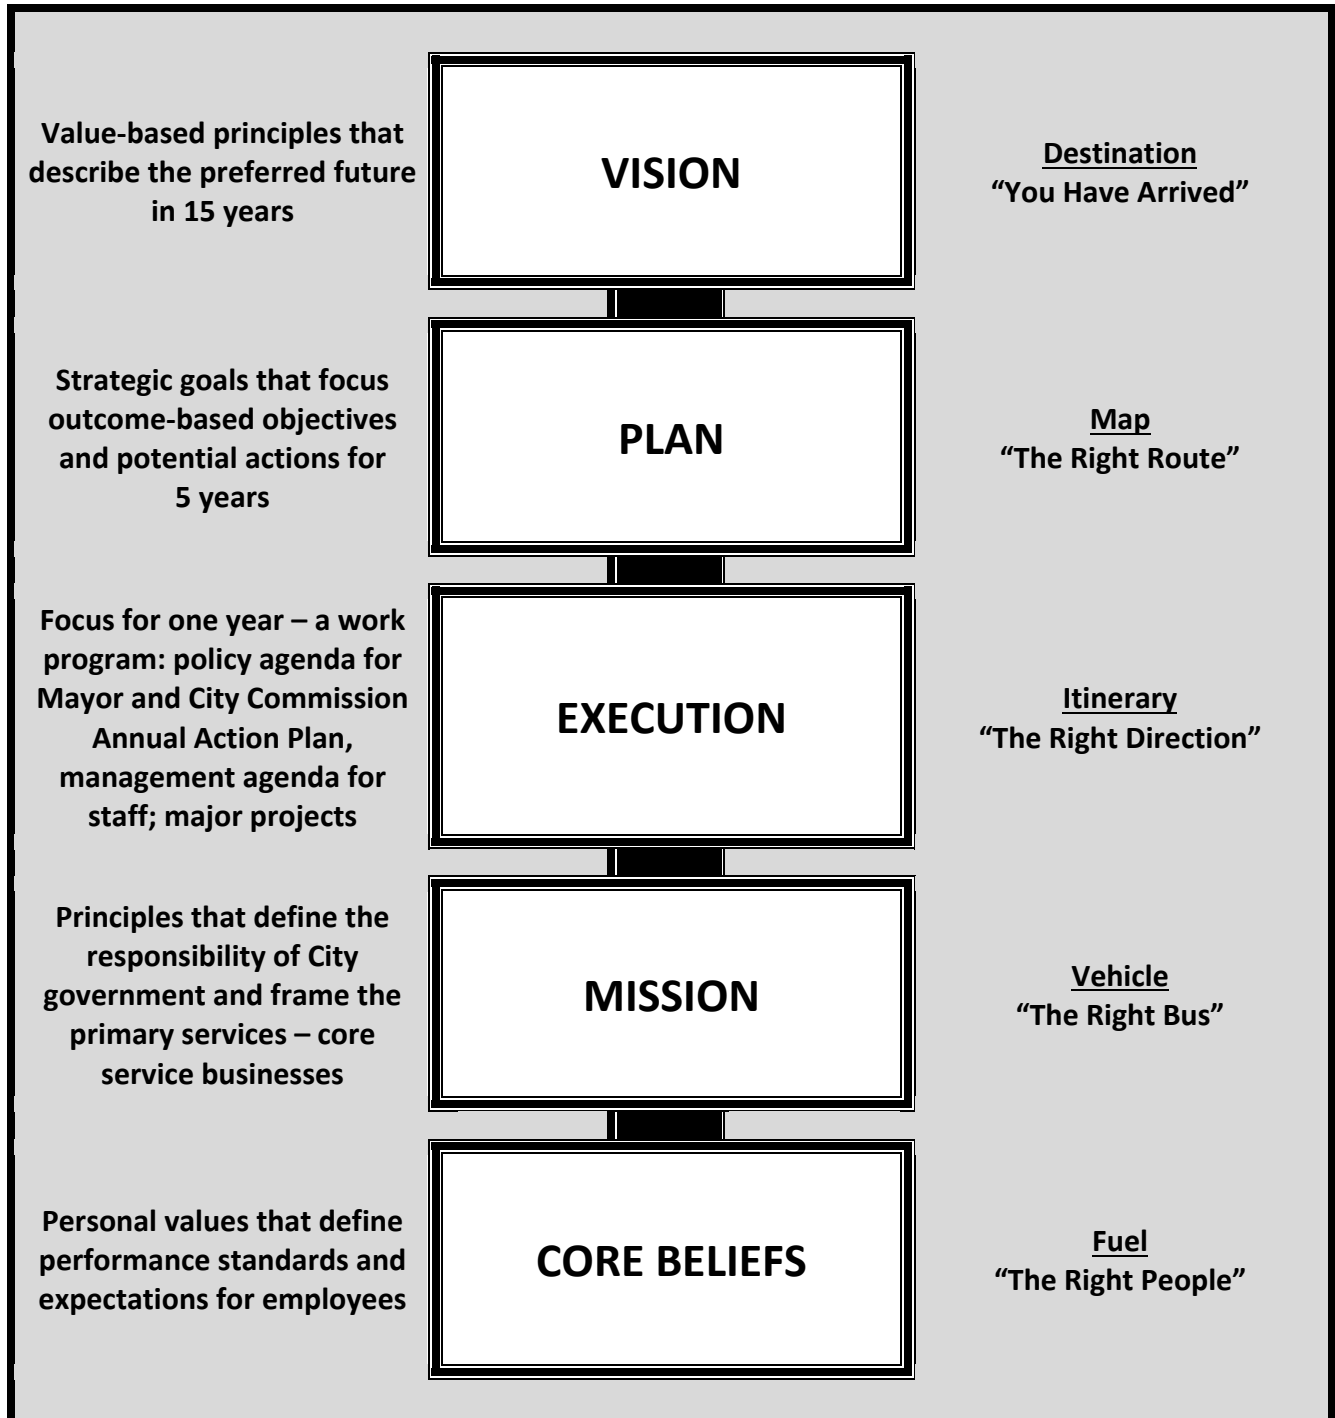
Value-based principles that describe the preferred future in 15 years

VISION

Destination
"You Have Arrived"

Strategic goals that focus outcome-based objectives and potential actions for 5 years

PLAN

Map
"The Right Route"

Focus for one year – a work program: policy agenda for Mayor and City Commission Annual Action Plan, management agenda for staff; major projects

EXECUTION

Itinerary
"The Right Direction"

Principles that define the responsibility of City government and frame the primary services – core service businesses

MISSION

Vehicle
"The Right Bus"

Personal values that define performance standards and expectations for employees

CORE BELIEFS

Fuel
"The Right People"